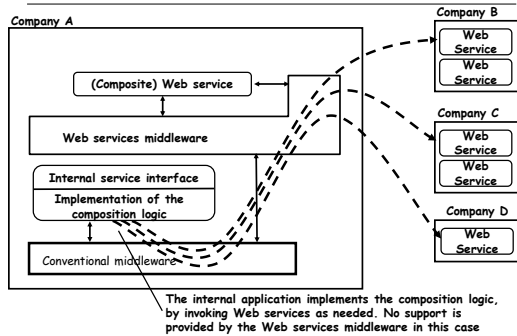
Company A

(Composite) Web service

Web services middleware

Internal service interface

Implementation of the composition logic

Conventional middleware

Company B

Web Service

Web Service

Company C

Web Service

Web Service

Company D

Web Service

The internal application implements the composition logic, by invoking Web services as needed. No support is provided by the Web services middleware in this case